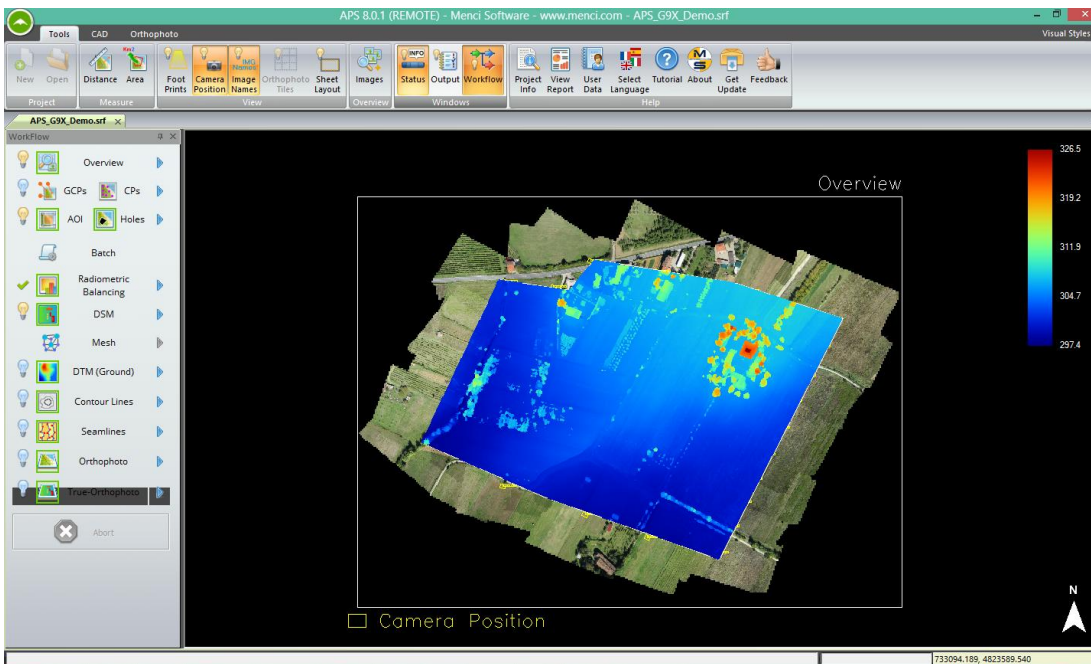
APS 8.0.1 (REMOTE) - Menci Software - www.menci.com - APS_G9X_Demo.srf

Tools CAD Orthophoto

Visual Styles

New Open
Project

Distance Area
Measure

Foot Prints Camera Position Image Names Orthophoto Tiles Sheet Layout
View

Images
Overview

Status Output Workflow
Windows

Project Info View Report User Data Select Language Tutorial About Get Update Feedback
Help

APS_G9X_Demo.srf ×

WorkFlow

Overview
GCPs CPs
AOI Holes
Batch
Radiometric Balancing
DSM
Mesh
DTM (Ground)
Contour Lines
Seamlines
Orthophoto
True-Orthophoto

Abort

Overview

Camera Position

326.5
319.2
311.9
304.7
297.4

N

733094.189, 4823589.540